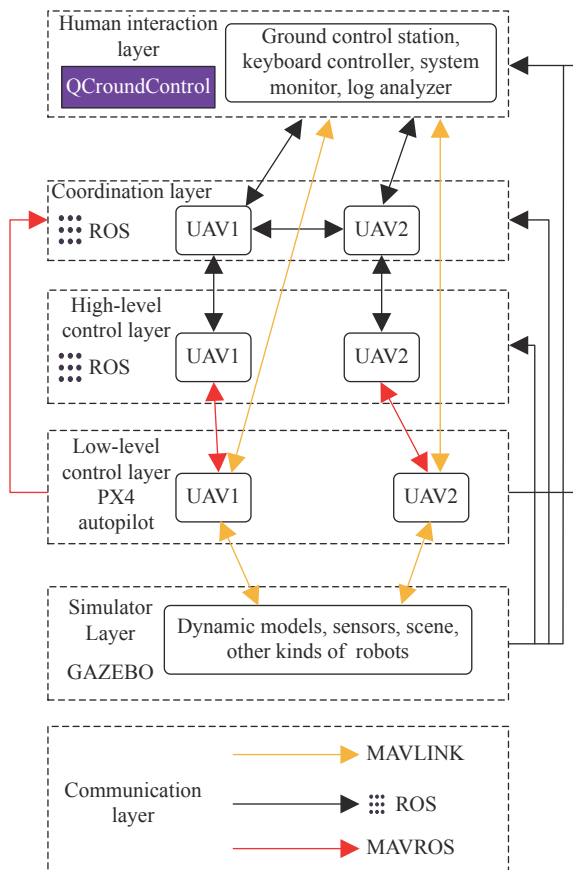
Human interaction layer

QCroundControl

Ground control station, keyboard controller, system monitor, log analyzer

Coordination layer

ROS

UAV1

UAV2

High-level control layer

ROS

UAV1

UAV2

Low-level control layer PX4 autopilot

UAV1

UAV2

Simulator Layer

GAZEBO

Dynamic models, sensors, scene, other kinds of robots

Communication layer

MAVLINK

ROS

MAVROS